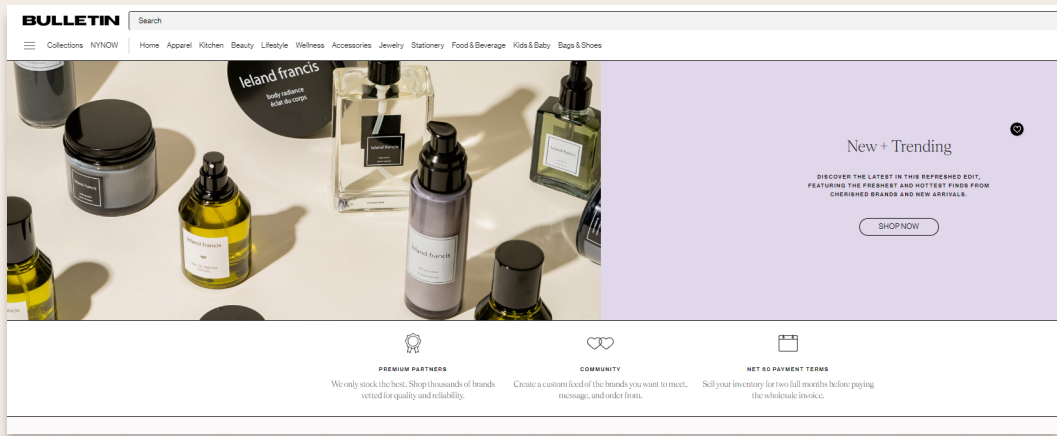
BULLETIN

Search

Collections NYNOW Home Apparel Kitchen Beauty Lifestyle Wellness Accessories Jewelry Stationery Food & Beverage Kids & Baby Bags & Shoes

leland francis
body radiance
éclat du corps

leland francis

leland francis

leland francis

leland francis

leland francis

New + Trending

DISCOVER THE LATEST IN THIS REFRESHED EDIT, FEATURING THE FRESHEST AND HOTTEST FINDS FROM CHERISHED BRANDS AND NEW ARRIVALS.

SHOP NOW

PREMIUM PARTNERS
We only stock the best. Shop thousands of brands vetted for quality and reliability.

COMMUNITY
Create a custom feed of the brands you want to meet, message, and order from.

NET 60 PAYMENT TERMS
Sell your inventory for two full months before paying the wholesale invoice.